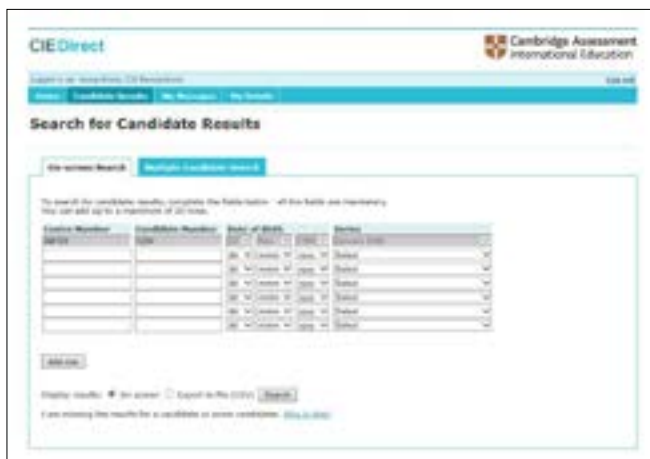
CIE Direct

Cambridge Assessment International Education

Logged in as: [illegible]

Log out

Home | Candidate Results | My Messages | My Details

Search for Candidate Results

On-screen Search | Multiple Candidate Search

To search for candidate results, complete the fields below - all the fields are mandatory. You can add up to a maximum of 20 rows.

| Centre Number | Candidate Number | Date of Birth | Series |
|---|---|---|---|
| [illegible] | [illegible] | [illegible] | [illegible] |
| | | DD MM YYYY | Select |
| | | DD MM YYYY | Select |
| | | DD MM YYYY | Select |
| | | DD MM YYYY | Select |
| | | DD MM YYYY | Select |
| | | DD MM YYYY | Select |

Add row

Display results: On screen Export to file (CSV) Search

I am missing the results for a candidate or some candidates. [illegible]